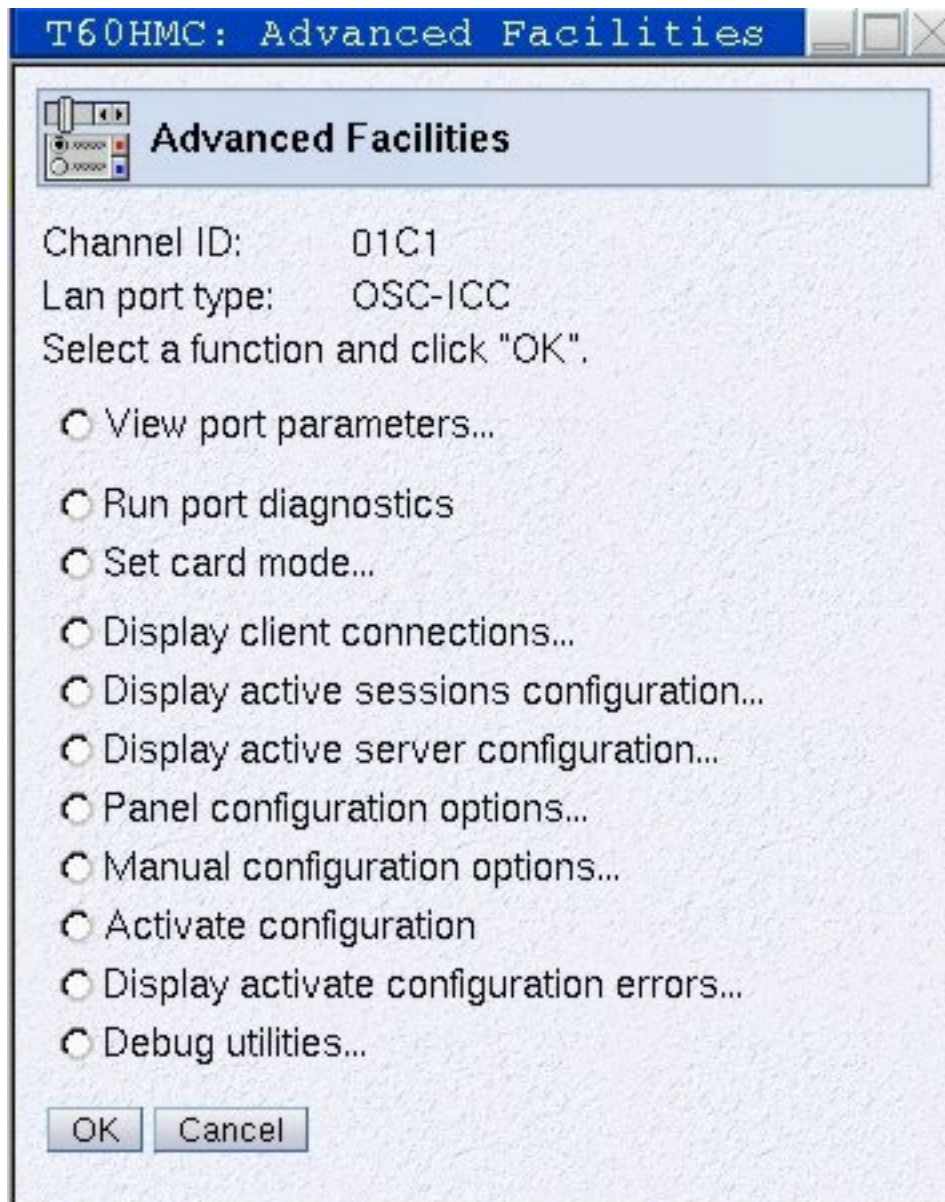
T60HMC: Advanced Facilities

Advanced Facilities

Channel ID: 01C1
Lan port type: OSC-ICC
Select a function and click "OK".

View port parameters...
Run port diagnostics
Set card mode...
Display client connections...
Display active sessions configuration...
Display active server configuration...
Panel configuration options...
Manual configuration options...
Activate configuration
Display activate configuration errors...
Debug utilities...

OK Cancel